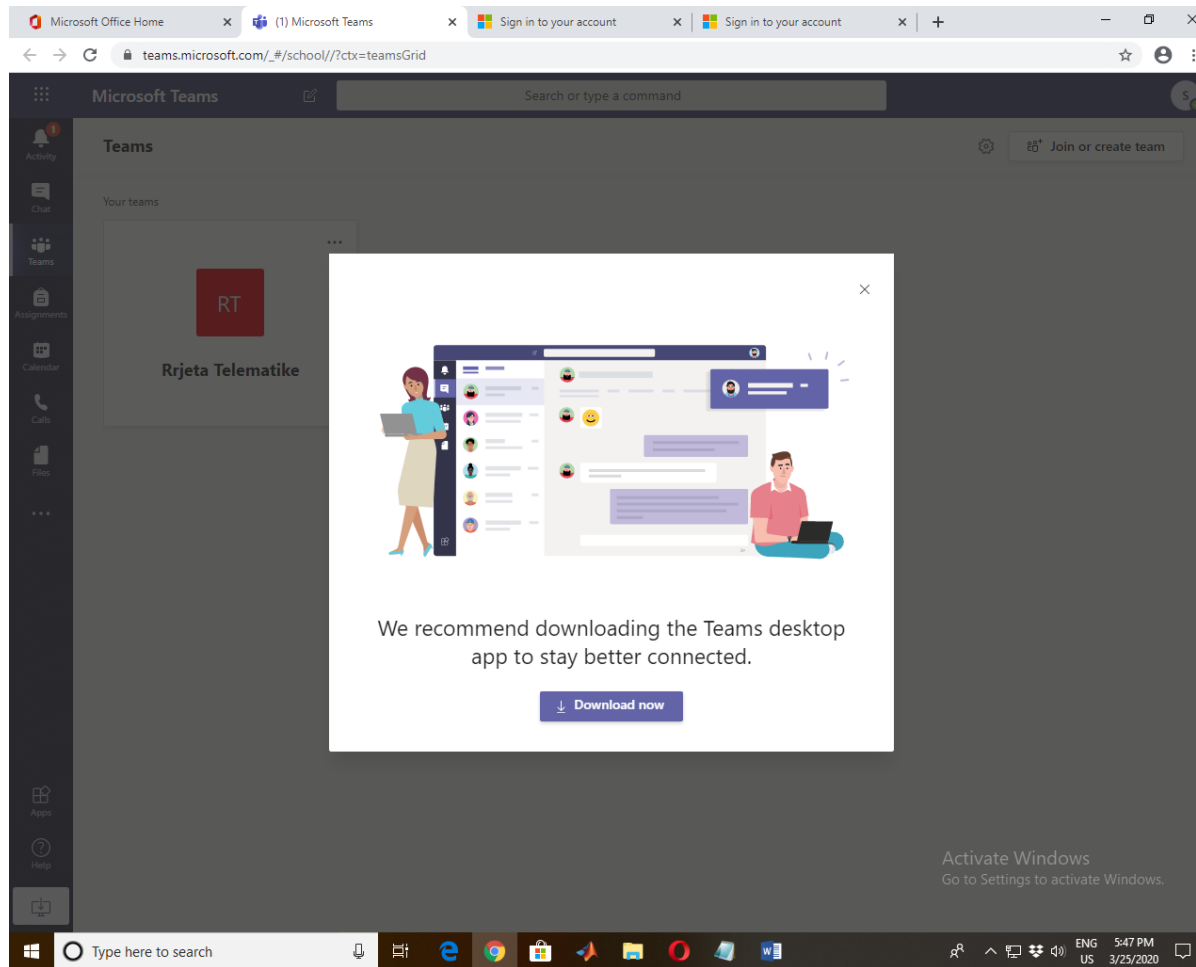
Microsoft Office Home
(1) Microsoft Teams
Sign in to your account
Sign in to your account

teams.microsoft.com/_#/school//?ctx=teamsGrid

Microsoft Teams
Search or type a command

1
Activity
Chat
Teams
Assignments
Calendar
Calls
Files
...
Apps
Help

Teams
Join or create team

Your teams
...
RT
Rrjeta Telematike

We recommend downloading the Teams desktop app to stay better connected.

Download now

Activate Windows
Go to Settings to activate Windows.

Type here to search
ENG
US
5:47 PM
3/25/2020